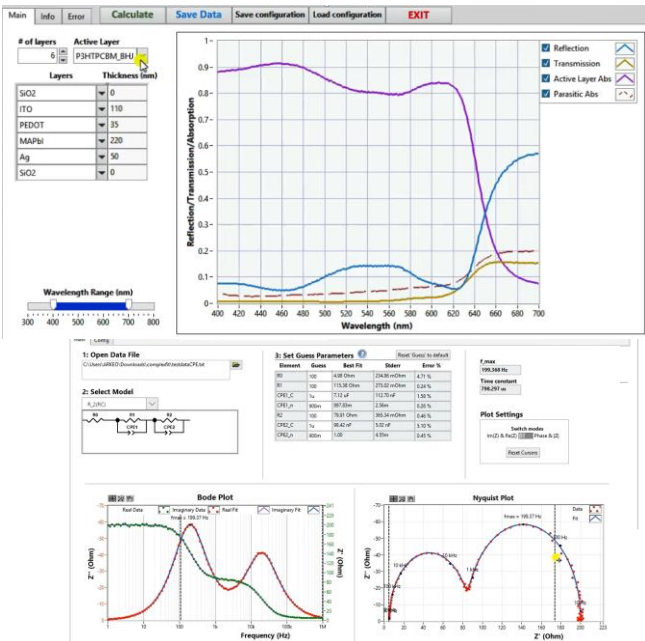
Main Info Error Calculate Save Data Save configuration Load configuration EXIT

# of layers 6
Active Layer P3HTPCBM_BHJ

| Layers | Thickness (nm) |
|---|---|
| SiO2 | 0 |
| ITO | 110 |
| PEDOT | 35 |
| MAPbI | 220 |
| Ag | 50 |
| SiO2 | 0 |

Wavelength Range (nm)
300 400 500 600 700 800

Reflection
Transmission
Active Layer Abs
Parasitic Abs

Reflection/Transmission/Absorption
1 0.9 0.8 0.7 0.6 0.5 0.4 0.3 0.2 0.1 0
400 420 440 460 480 500 520 540 560 580 600 620 640 660 680 700
Wavelength (nm)

Main Config

1: Open Data File
C:\Users\ARKEO\Downloads\complexfit\testdataCPE.txt

2: Select Model
R_(RC)
R0 R1 CPE1 R2 CPE2

3: Set Guess Parameters
Reset 'Guess' to default

| Element | Guess | Best Fit | Stderr | Error % |
|---|---|---|---|---|
| R0 | 100 | 4.00 Ohm | 234.99 mOhm | 4.71 % |
| R1 | 100 | 115.38 Ohm | 273.02 mOhm | 0.24 % |
| CPE1_C | 1u | 7.12 uF | 112.70 nF | 1.58 % |
| CPE1_n | 900m | 897.53m | 2.56m | 0.28 % |
| R2 | 100 | 79.61 Ohm | 365.34 mOhm | 0.46 % |
| CPE2_C | 1u | 98.42 nF | 5.02 nF | 5.10 % |
| CPE2_n | 900m | 1.00 | 4.51m | 0.45 % |

f_max
199.368 Hz
Time constant
798.297 us

Plot Settings
Switch modes
Im(Z) & Re(Z) Phase & |Z|
Reset Cursors

Bode Plot
Real Data Imaginary Data Real Fit Imaginary Fit
fmax = 199.37 Hz
Z'' (Ohm)
Z' (Ohm)
Frequency (Hz)
1 10 100 1k 10k 100k 1M

Nyquist Plot
Data Fit
fmax = 199.37 Hz
10 kHz 1 kHz 10 Hz 100 Hz 1 MHz
Z'' (Ohm)
Z' (Ohm)